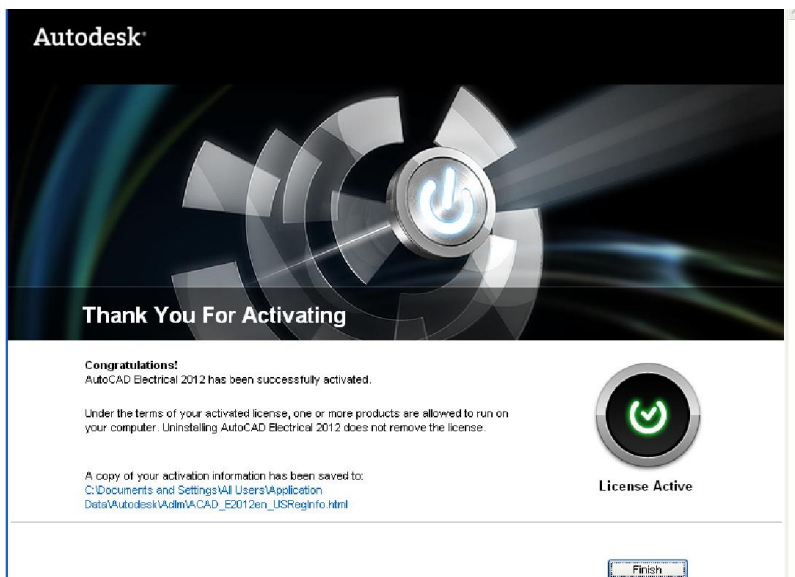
Autodesk

Thank You For Activating

Congratulations!
AutoCAD Electrical 2012 has been successfully activated.

Under the terms of your activated license, one or more products are allowed to run on your computer. Uninstalling AutoCAD Electrical 2012 does not remove the license.

A copy of your activation information has been saved to:
C:\Documents and Settings\All Users\Application Data\Autodesk\Adlm\ACAD_E2012en_USRegInfo.html

License Active

Finish